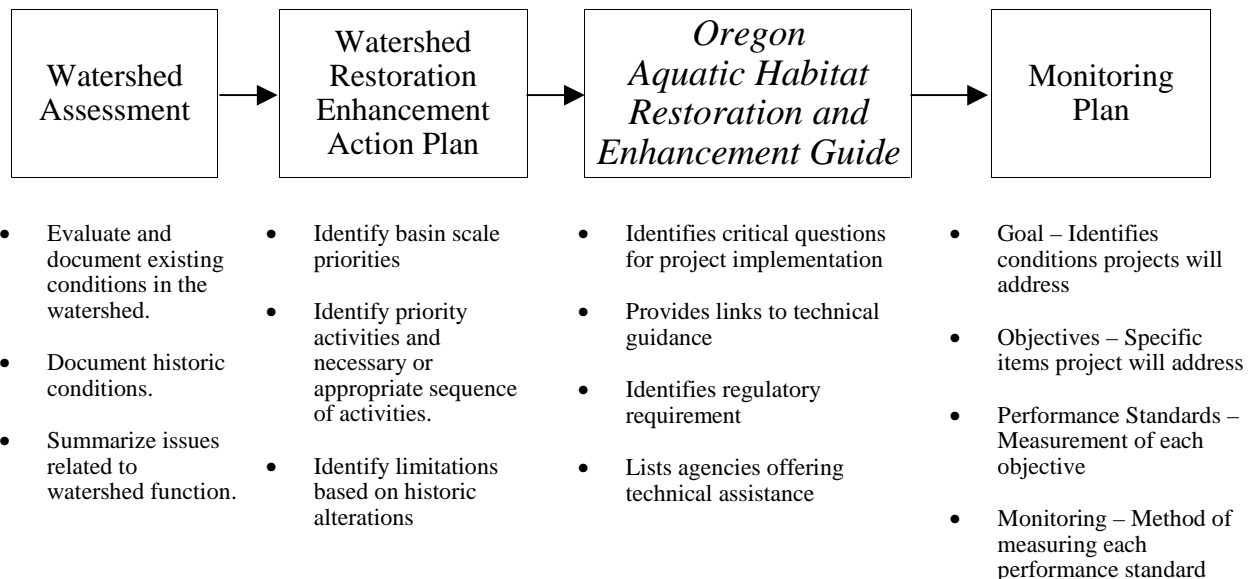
Watershed Assessment

Watershed Restoration Enhancement Action Plan

*Oregon Aquatic Habitat Restoration and Enhancement Guide*

Monitoring Plan

- Evaluate and document existing conditions in the watershed.
- Document historic conditions.
- Summarize issues related to watershed function.

- Identify basin scale priorities
- Identify priority activities and necessary or appropriate sequence of activities.
- Identify limitations based on historic alterations

- Identifies critical questions for project implementation
- Provides links to technical guidance
- Identifies regulatory requirement
- Lists agencies offering technical assistance

- Goal – Identifies conditions projects will address
- Objectives – Specific items project will address
- Performance Standards – Measurement of each objective
- Monitoring – Method of measuring each performance standard